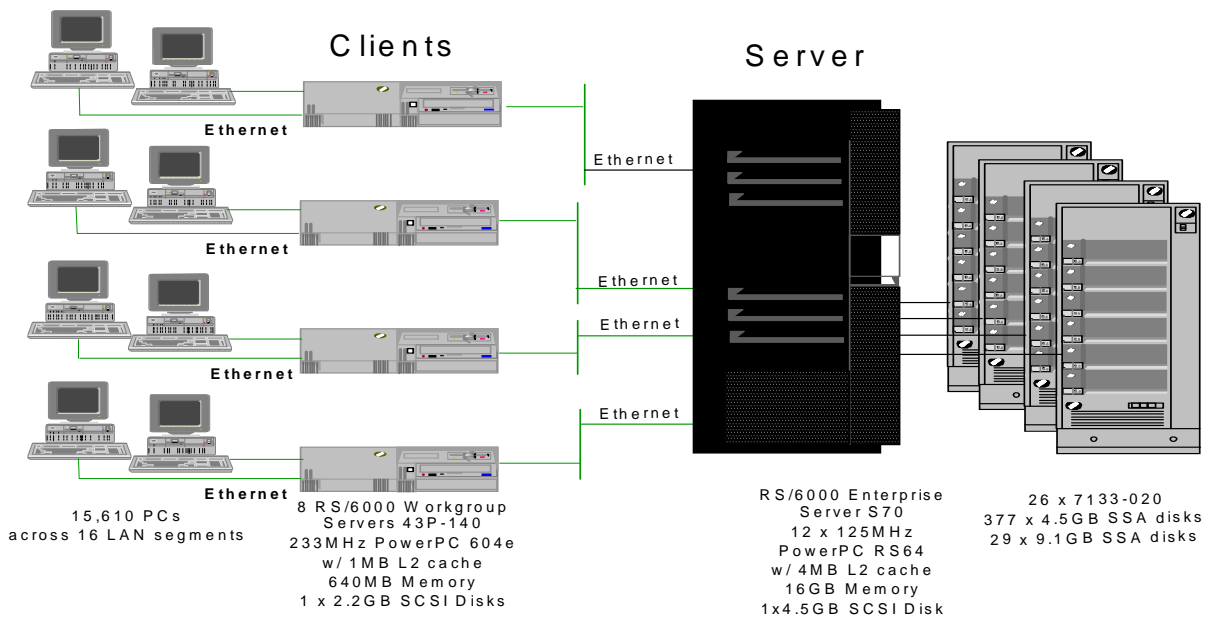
Clients

Server

Ethernet

Ethernet

Ethernet

Ethernet

Ethernet

Ethernet

Ethernet

Ethernet

15,610 PCs across 16 LAN segments

8 RS/6000 Workgroup Servers 43P-140
233MHz PowerPC 604e
w/ 1MB L2 cache
640MB Memory
1 x 2.2GB SCSI Disks

RS/6000 Enterprise Server S70
12 x 125MHz
PowerPC RS64
w/ 4MB L2 cache
16GB Memory
1x4.5GB SCSI Disk

26 x 7133-020
377 x 4.5GB SSA disks
29 x 9.1GB SSA disks